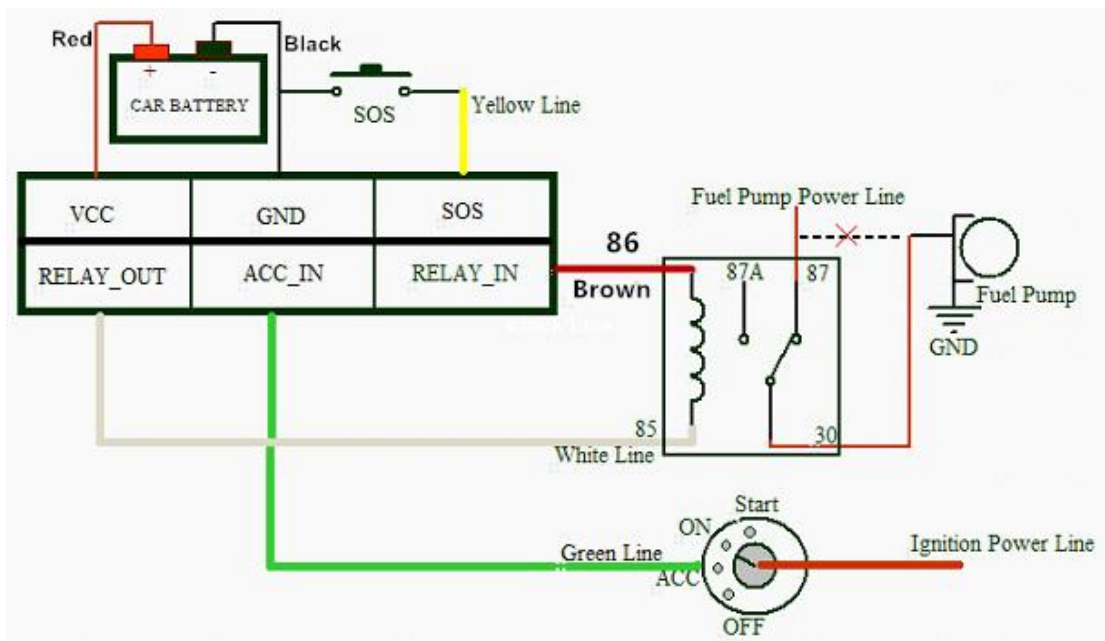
Red

Black

+

-

CAR BATTERY

SOS

Yellow Line

| VCC | GND | SOS |
|---|---|---|
| RELAY_OUT | ACC_IN | RELAY_IN |

Fuel Pump Power Line

86

Brown

87A

87

Fuel Pump

GND

85

White Line

30

Start

ON

Green Line

ACC

Ignition Power Line

OFF